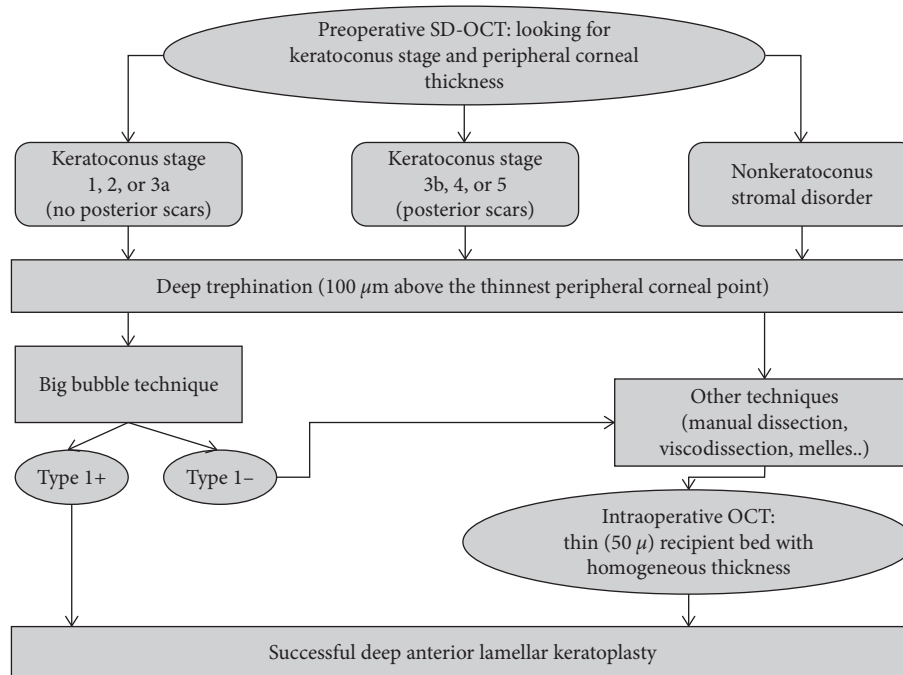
Preoperative SD-OCT: looking for keratoconus stage and peripheral corneal thickness

Keratoconus stage 1, 2, or 3a (no posterior scars)

Keratoconus stage 3b, 4, or 5 (posterior scars)

Nonkeratoconus stromal disorder

Deep trephination (100 $\mu$m above the thinnest peripheral corneal point)

Big bubble technique

Type 1+

Type 1−

Other techniques (manual dissection, viscodissection, melles..)

Intraoperative OCT: thin (50 $\mu$) recipient bed with homogeneous thickness

Successful deep anterior lamellar keratoplasty